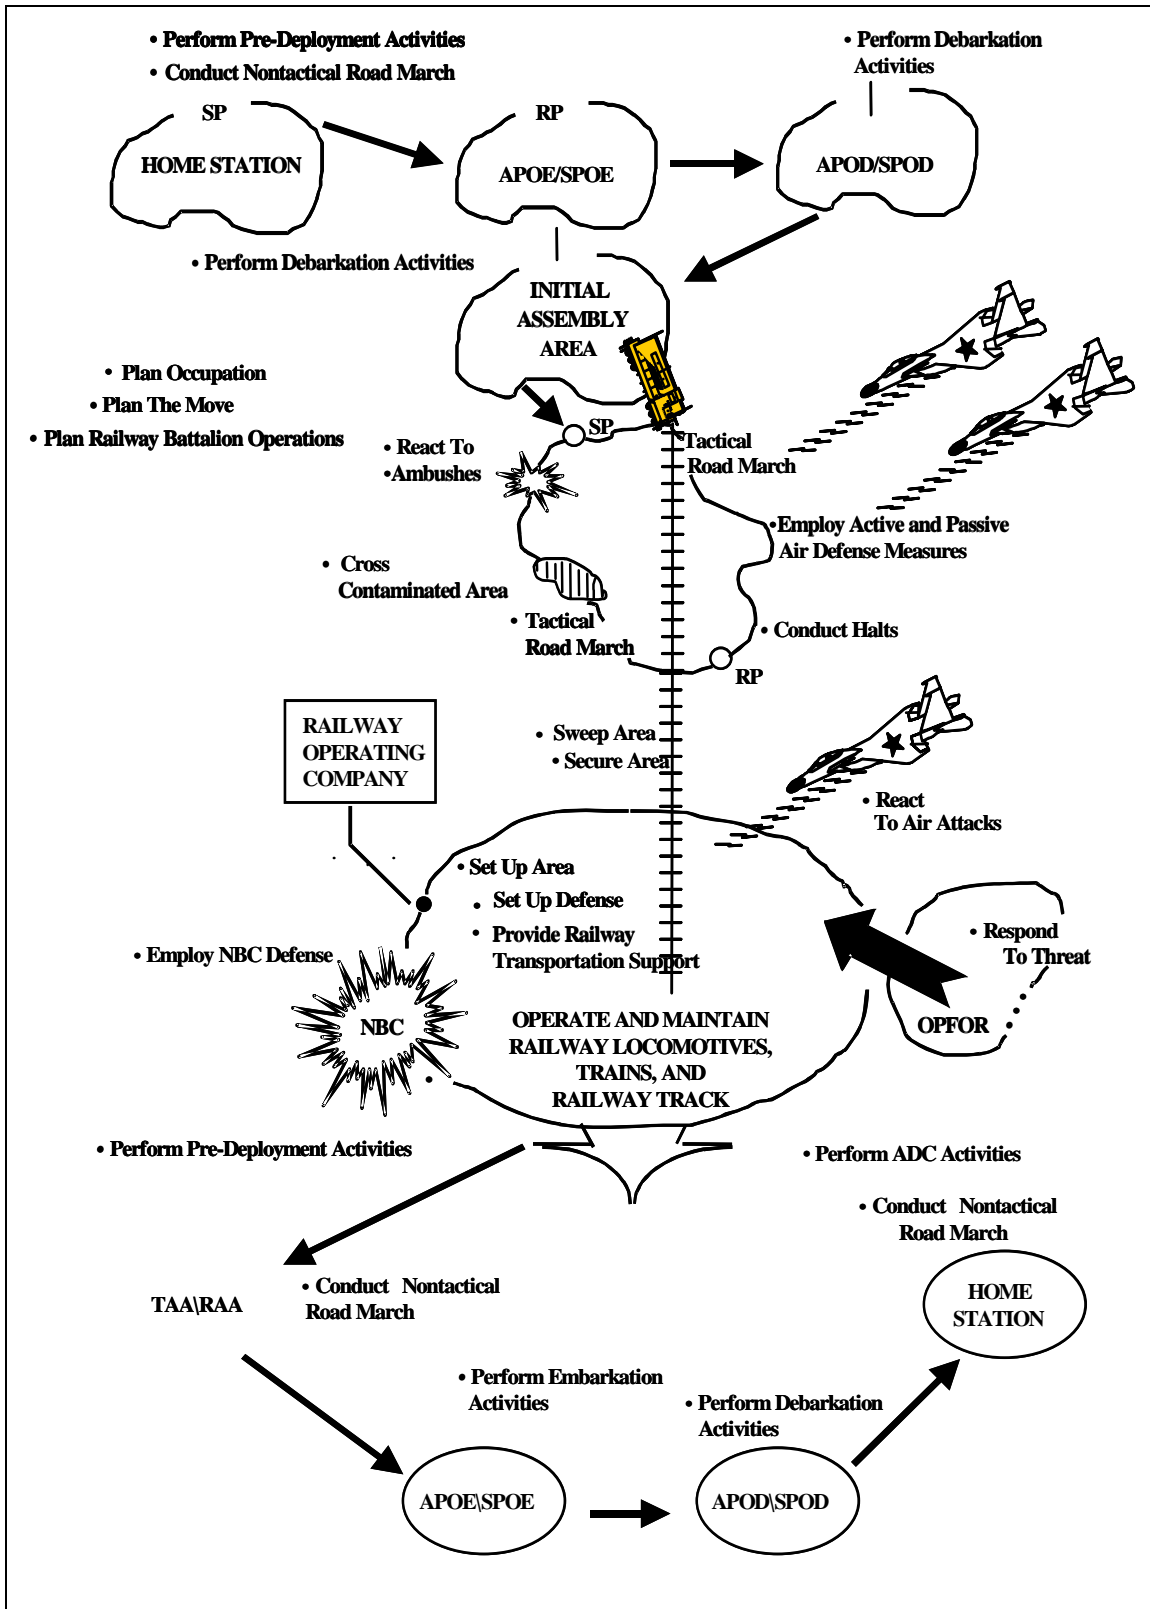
• Perform Pre-Deployment Activities
• Conduct Nontactical Road March

• Perform Debarkation Activities

SP
HOME STATION

RP
APOE/SPOE

APOD/SPOD

• Perform Debarkation Activities

INITIAL ASSEMBLY AREA

• Plan Occupation
• Plan The Move
• Plan Railway Battalion Operations

SP

Tactical Road March

• React To
•Ambushes

•Employ Active and Passive Air Defense Measures

• Cross Contaminated Area

• Tactical Road March

• Conduct Halts

RP

RAILWAY OPERATING COMPANY

• Sweep Area
• Secure Area

• React To Air Attacks

• Set Up Area
• Set Up Defense
• Provide Railway Transportation Support

• Employ NBC Defense

NBC

• Respond To Threat

OPFOR

OPERATE AND MAINTAIN RAILWAY LOCOMOTIVES, TRAINS, AND RAILWAY TRACK

• Perform Pre-Deployment Activities

• Perform ADC Activities

• Conduct Nontactical Road March

TAA\RAA

• Conduct Nontactical Road March

HOME STATION

• Perform Embarkation Activities

• Perform Debarkation Activities

APOE\SPOE

APOD\SPOD